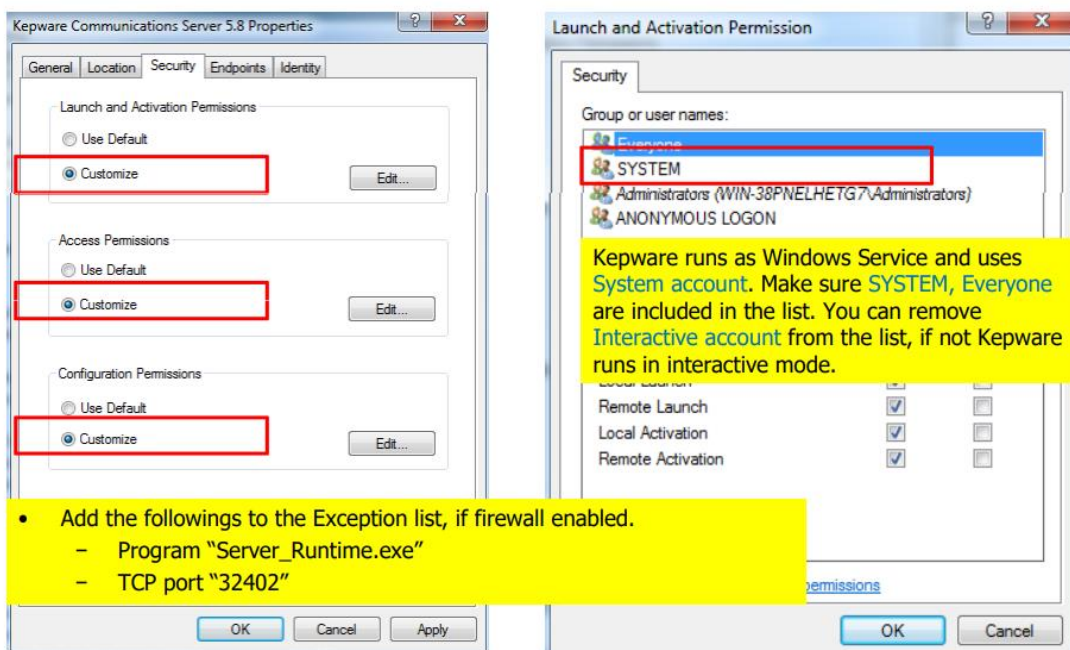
Kepware Communications Server 5.8 Properties

?

X

General
Location
Security
Endpoints
Identity

Launch and Activation Permissions

Use Default

Customize

Edit...

Access Permissions

Use Default

Customize

Edit...

Configuration Permissions

Use Default

Customize

Edit...

OK
Cancel
Apply

Launch and Activation Permission

?

X

Security

Group or user names:

Everyone

SYSTEM

Administrators (WIN-38PNELHETG7\Administrators)

ANONYMOUS LOGON

Kepware runs as Windows Service and uses System account. Make sure SYSTEM, Everyone are included in the list. You can remove Interactive account from the list, if not Kepware runs in interactive mode.

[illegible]

Remote Launch

Local Activation

Remote Activation

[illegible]permissions

OK
Cancel

• Add the followings to the Exception list, if firewall enabled.
– Program "Server_Runtime.exe"
– TCP port "32402"